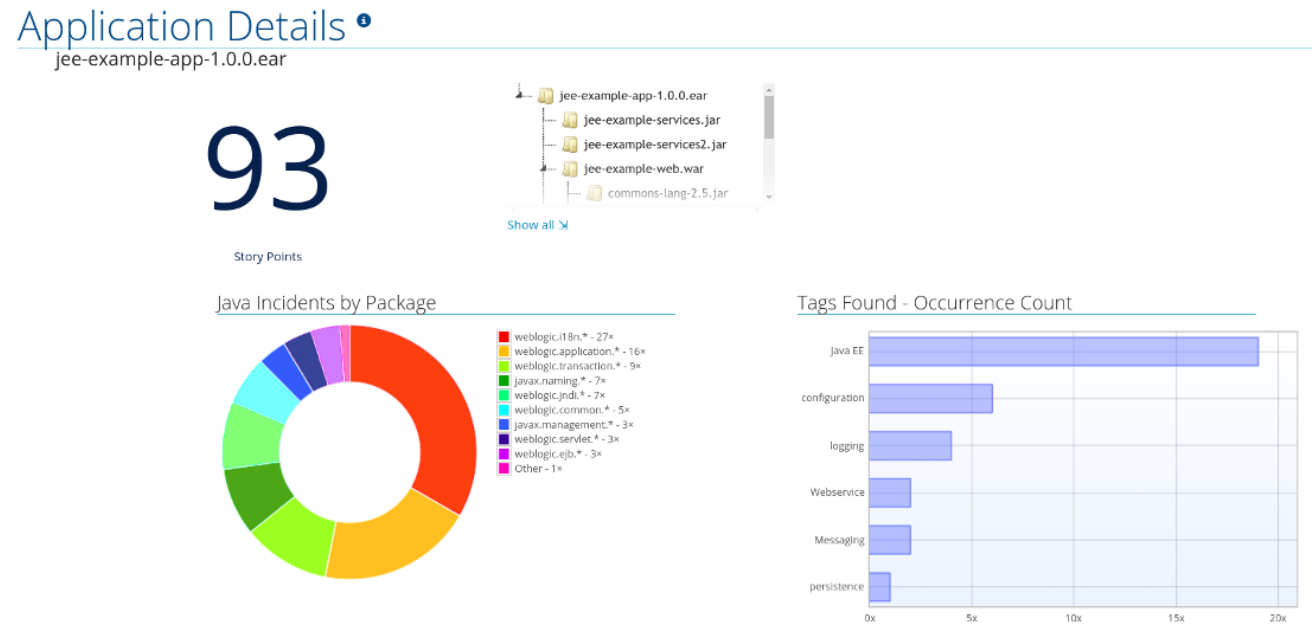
Application Details

jee-example-app-1.0.0.ear

93

Story Points

jee-example-app-1.0.0.ear
jee-example-services.jar
jee-example-services2.jar
jee-example-web.war
commons-lang-2.5.jar

Show all

Java Incidents by Package

weblogic.i18n.* - 27×
weblogic.application.* - 16×
weblogic.transaction.* - 9×
javax.naming.* - 7×
weblogic.jndi.* - 7×
weblogic.common.* - 5×
javax.management.* - 3×
weblogic.servlet.* - 3×
weblogic.ejb.* - 3×
Other - 1×

Tags Found - Occurrence Count

Java EE
configuration
logging
Webservice
Messaging
persistence

0x
5x
10x
15x
20x